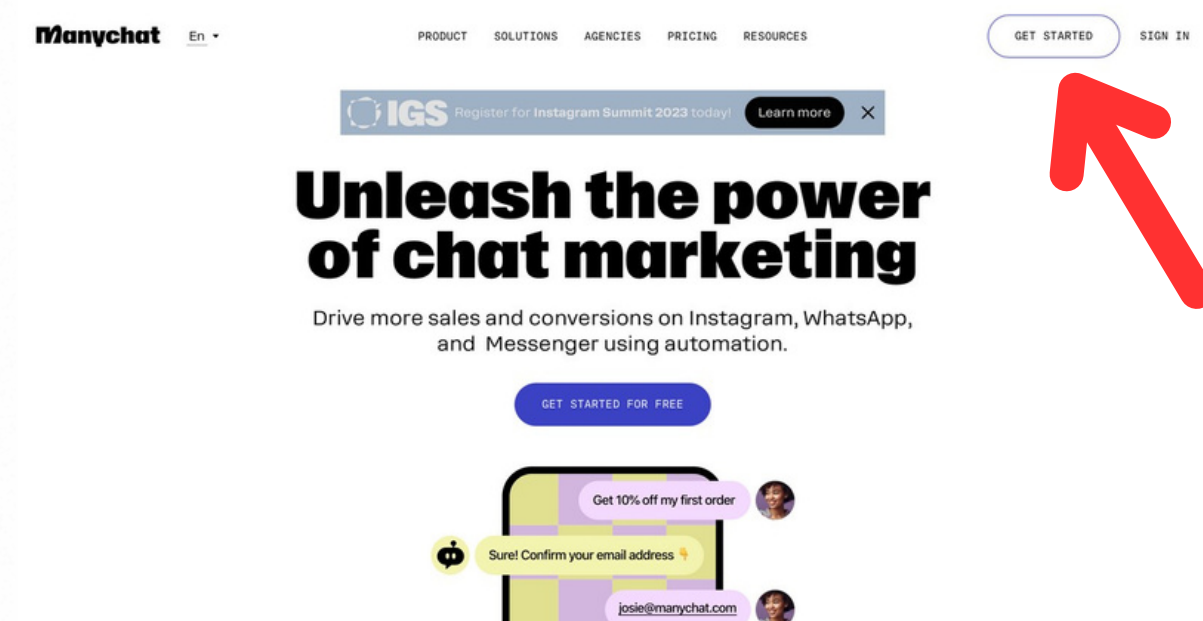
Manychat En

PRODUCT SOLUTIONS AGENCIES PRICING RESOURCES

GET STARTED SIGN IN

IGS Register for Instagram Summit 2023 today! Learn more

Unleash the power of chat marketing

Drive more sales and conversions on Instagram, WhatsApp, and Messenger using automation.

GET STARTED FOR FREE

Get 10% off my first order

Sure! Confirm your email address 👇

josie@manychat.com